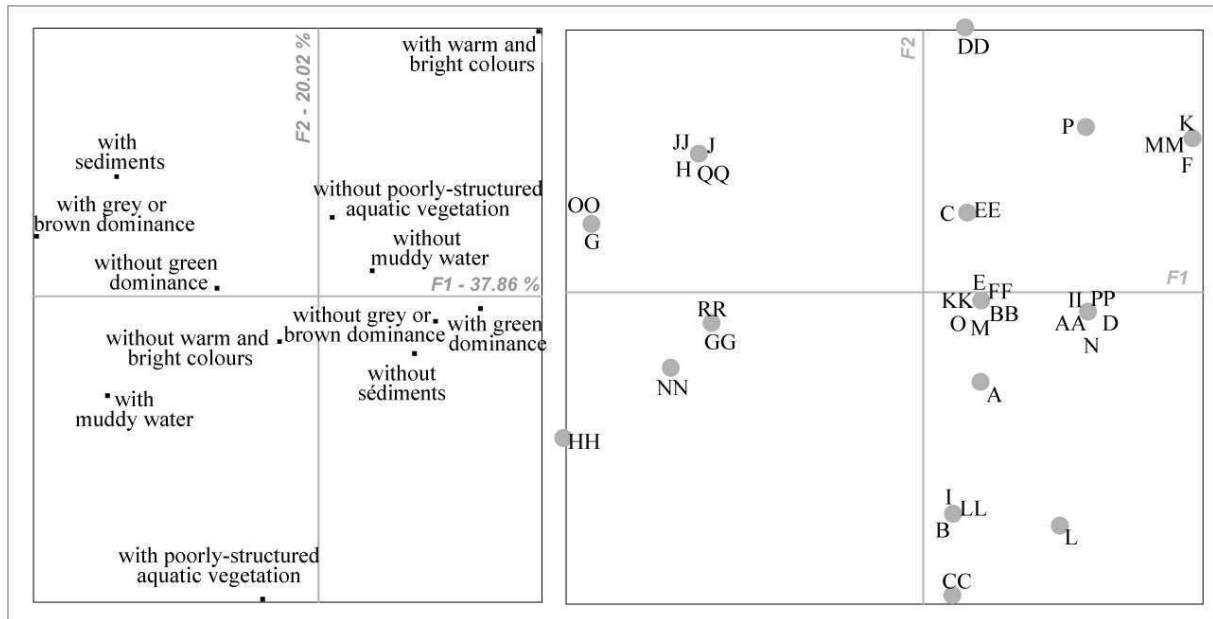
F2 - 20.02 %

with warm and bright colours

with sediments

with grey or brown dominance

without poorly-structured aquatic vegetation

without muddy water

without green dominance

F1 - 37.86 %

without grey or brown dominance

with green dominance

without warm and bright colours

without sédiments

with muddy water

with poorly-structured aquatic vegetation

DD

F2

JJ J
H QQ

P

K
MM
F

OO
G

C EE

F1

E FF
KK BB
O M

II PP
AA D
N

RR
GG

NN

A

HH

I
LL
B

L

CC